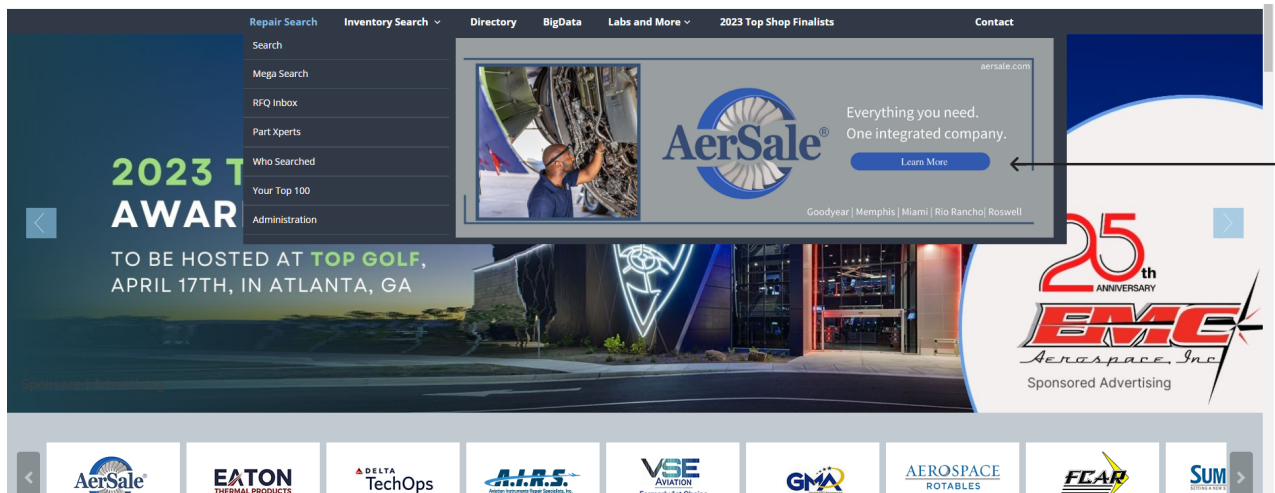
Repair Search Inventory Search Directory BigData Labs and More 2023 Top Shop Finalists Contact

Search
Mega Search
RFQ Inbox
Part Xperts
Who Searched
Your Top 100
Administration

aersale.com
AerSale®
Everything you need. One integrated company.
Learn More
Goodyear | Memphis | Miami | Rio Rancho| Roswell

2023 T
AWAR
TO BE HOSTED AT TOP GOLF, APRIL 17TH, IN ATLANTA, GA

Sponsored Advertising

25th ANNIVERSARY
EMC
Aerospace, Inc
Sponsored Advertising

AerSale®
EATON THERMAL PRODUCTS
DELTA TechOps
A.I.R.S.
VSE AVIATION
GMA
AEROSPACE ROTABLES
FCAR
SUM